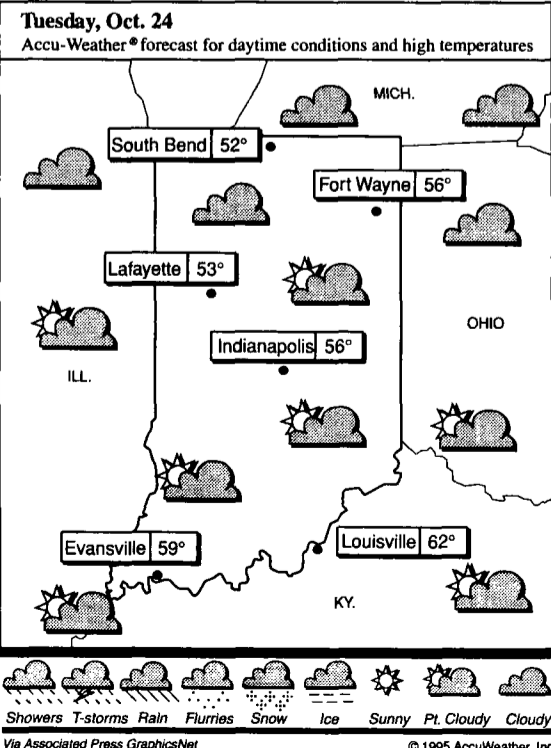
Tuesday, Oct. 24

Accu-Weather® forecast for daytime conditions and high temperatures

MICH.

South Bend 52°

Fort Wayne 56°

Lafayette 53°

OHIO

Indianapolis 56°

ILL.

Evansville 59°

Louisville 62°

KY.

Showers T-storms Rain Flurries Snow Ice Sunny Pt. Cloudy Cloudy

Via Associated Press GraphicsNet

© 1995 AccuWeather, Inc